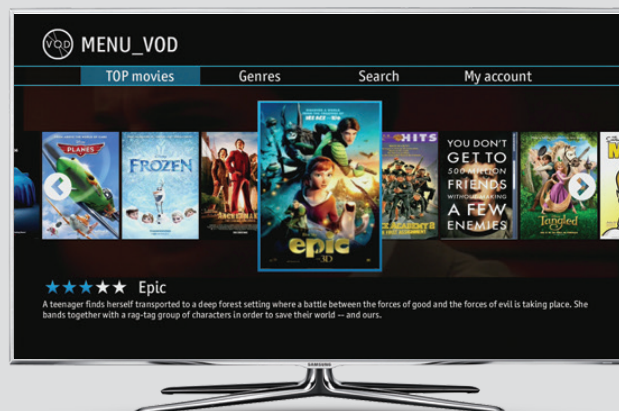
VOD MENU_VOD

TOP movies
Genres
Search
My account

PLANES
FROZEN
HITS
YOU DON'T GET TO 500 MILLION FRIENDS WITHOUT MAKING A FEW ENEMIES
Tangled
epic 3D

★★★★★ Epic

A teenager finds herself transported to a deep forest setting where a battle between the forces of good and the forces of evil is taking place. She bands together with a rag-tag group of characters in order to save their world -- and ours.

SAMSUNG